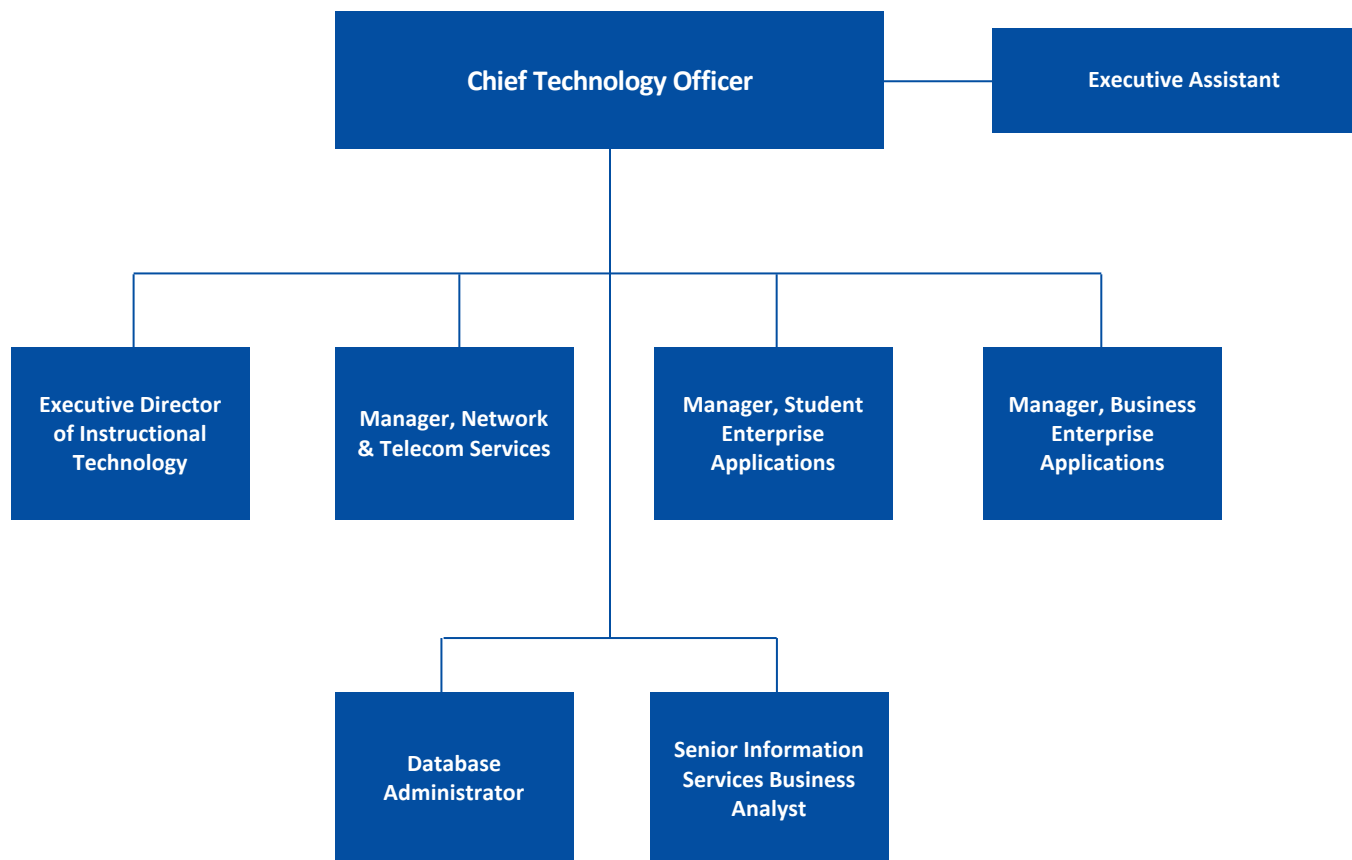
Chief Technology Officer

Executive Assistant

Executive Director of Instructional Technology

Manager, Network & Telecom Services

Manager, Student Enterprise Applications

Manager, Business Enterprise Applications

Database Administrator

Senior Information Services Business Analyst